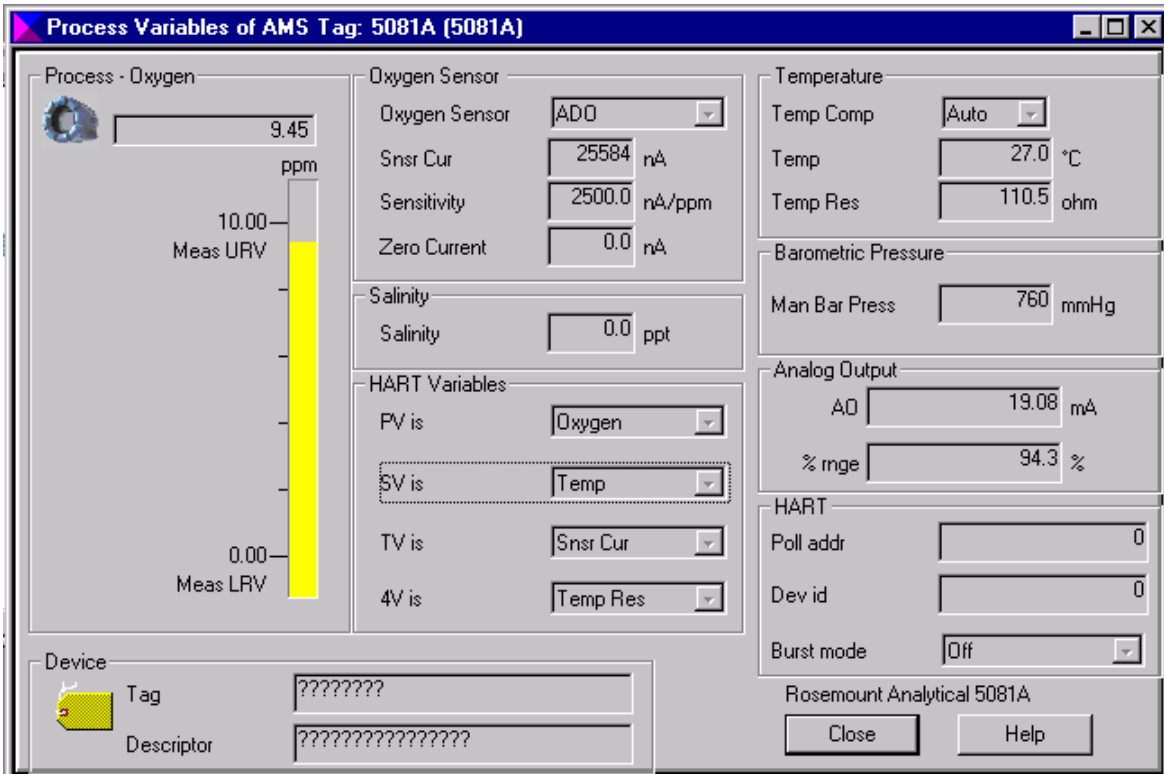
Process Variables of AMS Tag: 5081A (5081A)

Process - Oxygen

9.45

ppm

10.00

Meas URV

0.00

Meas LRV

Oxygen Sensor

Oxygen Sensor ADO

Snsr Cur 25584 nA

Sensitivity 2500.0 nA/ppm

Zero Current 0.0 nA

Salinity

Salinity 0.0 ppt

HART Variables

PV is Oxygen

SV is Temp

TV is Snsr Cur

4V is Temp Res

Temperature

Temp Comp Auto

Temp 27.0 °C

Temp Res 110.5 ohm

Barometric Pressure

Man Bar Press 760 mmHg

Analog Output

AO 19.08 mA

% rnge 94.3 %

HART

Poll addr 0

Dev id 0

Burst mode Off

Device

Tag ????????

Descriptor ????????????????

Rosemount Analytical 5081A

Close

Help